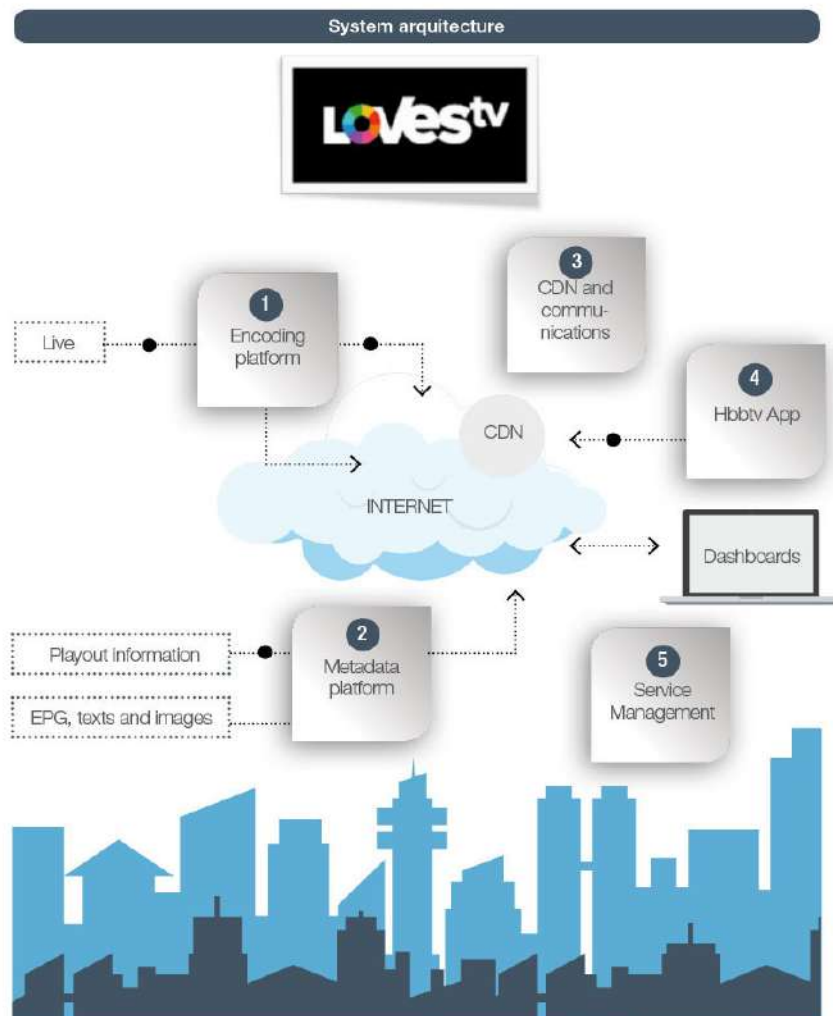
System arquitecture

LOVEStv

Live

1
Encoding platform

3
CDN and communications

4
Hbbtv App

CDN

INTERNET

Dashboards

Playout information

EPG, texts and images

2
Metadata platform

5
Service Management